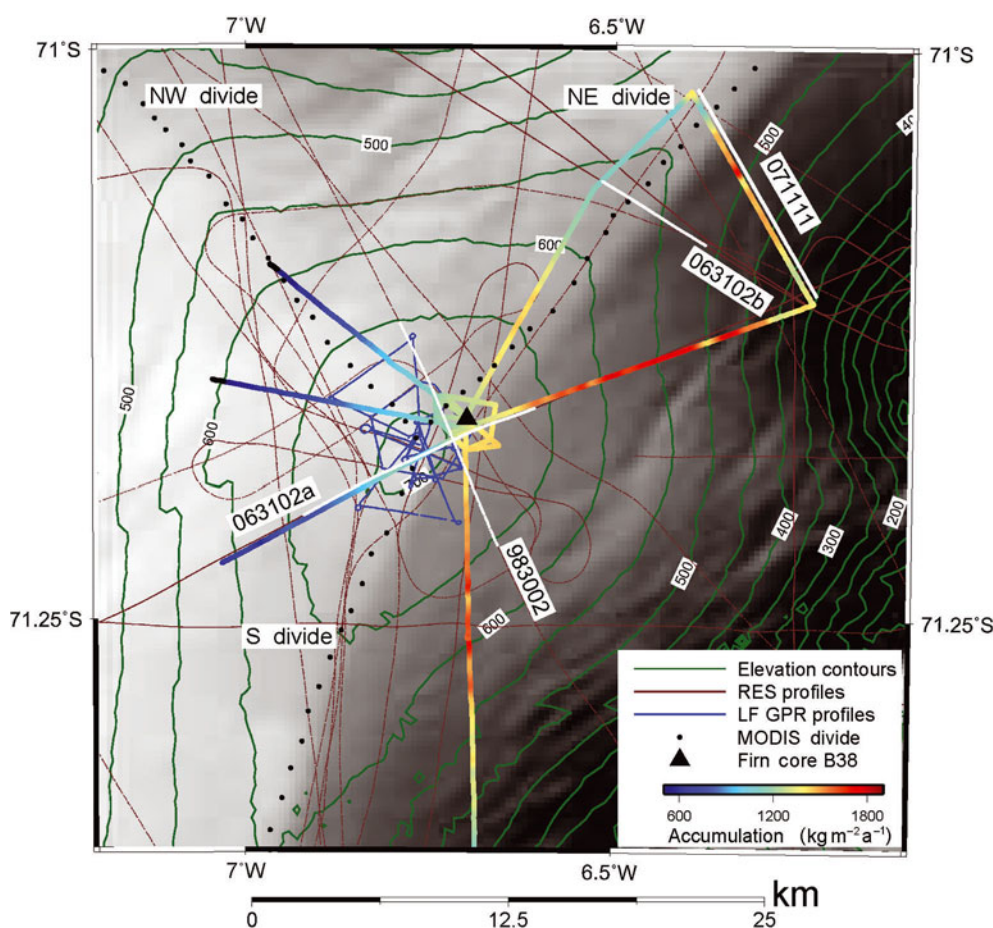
7°W
6.5°W
71°S
71°S
NW divide
NE divide
500
500
071111
40
600
063102b
500
600
063102a
983002
400
300
200
500
600
71.25°S
71.25°S
S divide
Elevation contours
RES profiles
LF GPR profiles
MODIS divide
Firn core B38
600
1200
1800
Accumulation (kg m$^{-2}$a$^{-1}$)
7°W
6.5°W
km
0
12.5
25